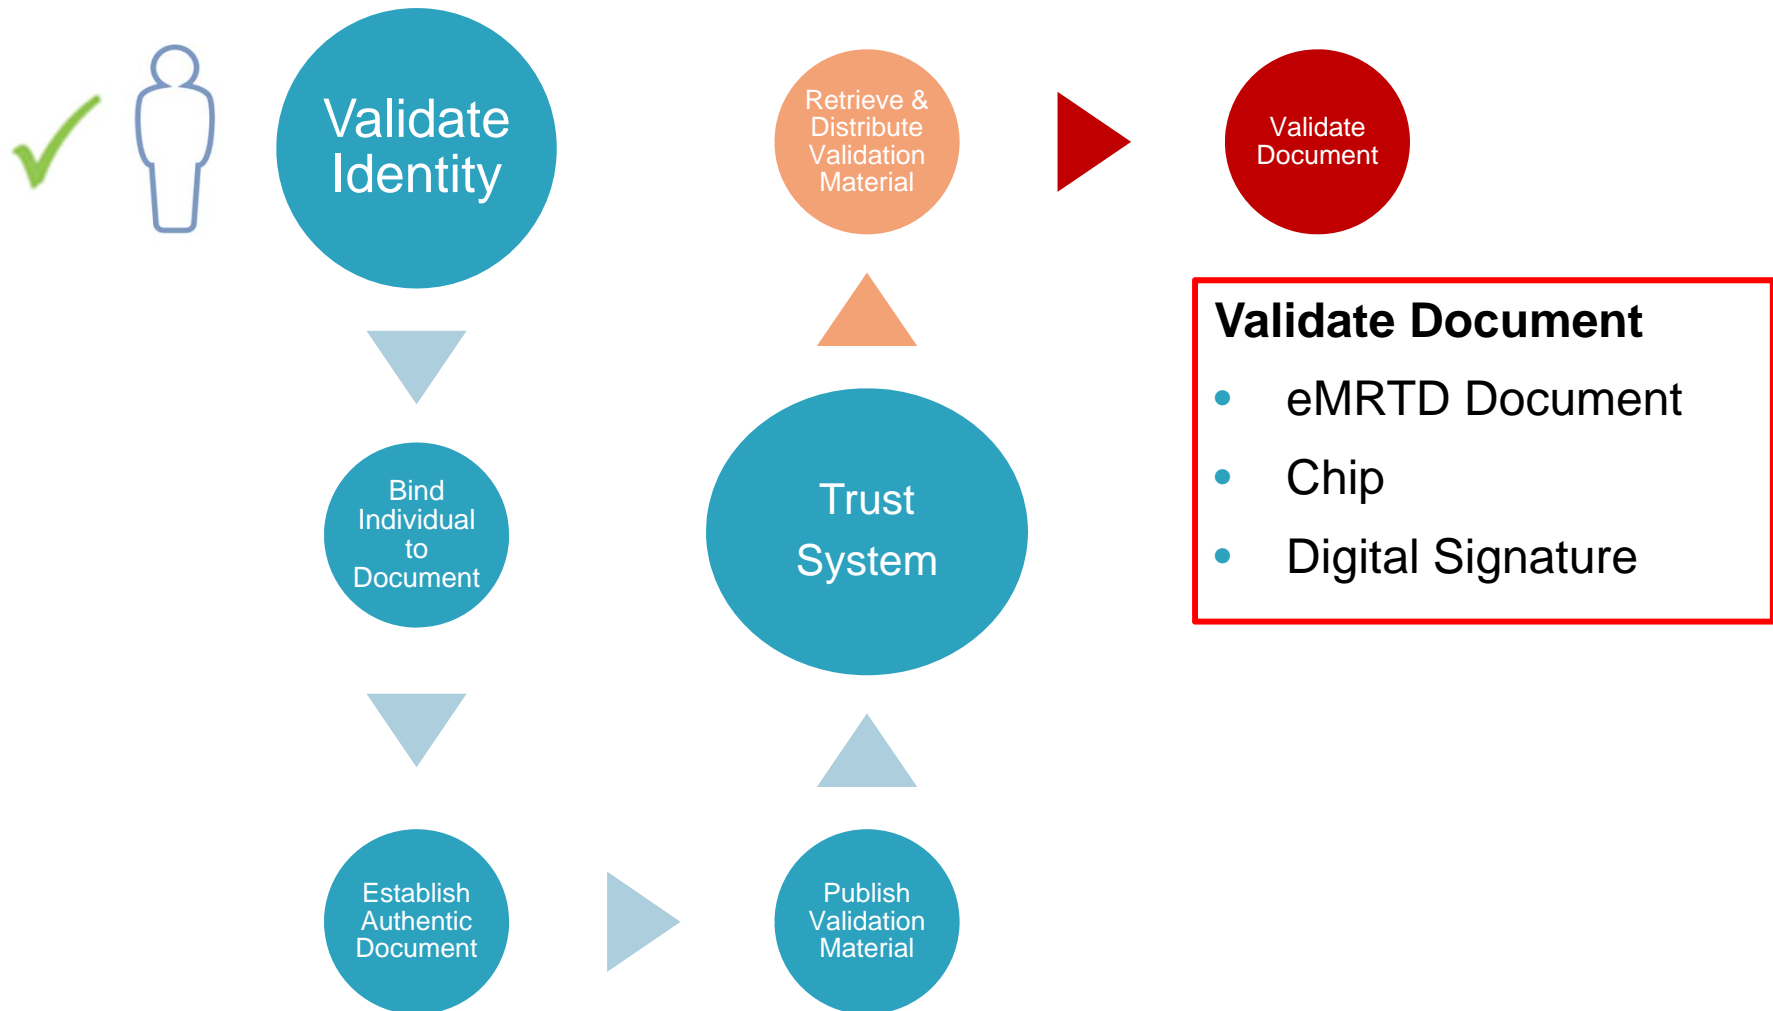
Validate Identity

Retrieve & Distribute Validation Material

Validate Document

Validate Document
- eMRTD Document
- Chip
- Digital Signature

Bind Individual to Document

Trust System

Establish Authentic Document

Publish Validation Material